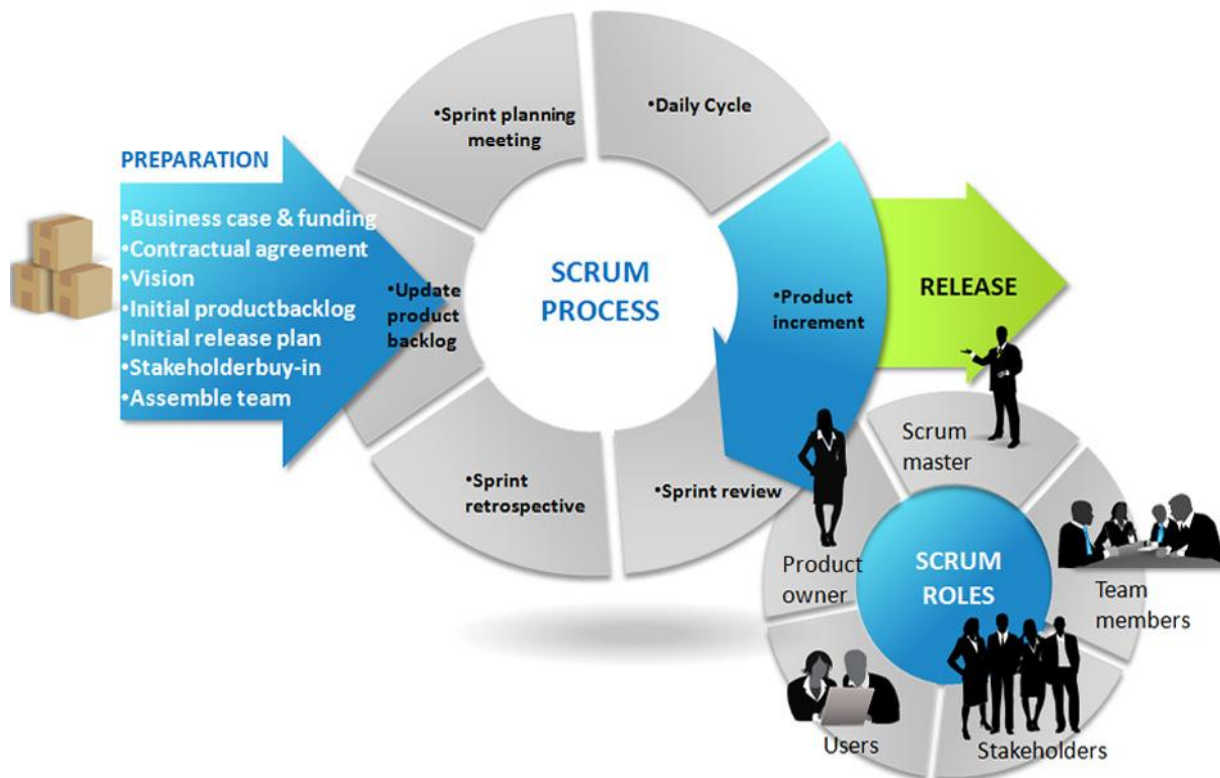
PREPARATION
•Business case & funding
•Contractual agreement
•Vision
•Initial productbacklog
•Initial release plan
•Stakeholderbuy-in
•Assemble team

•Sprint planning meeting

•Daily Cycle

•Update product backlog

SCRUM PROCESS

•Product increment

RELEASE

•Sprint retrospective

•Sprint review

Scrum master

Product owner

SCRUM ROLES

Team members

Users

Stakeholders